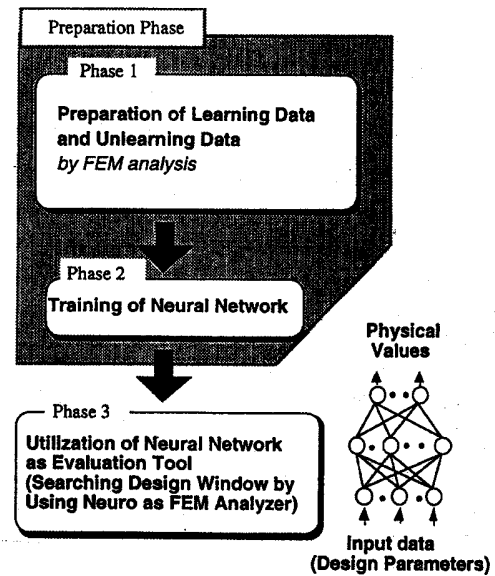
Preparation Phase

Phase 1

Preparation of Learning Data and Unlearning Data
by FEM analysis

Phase 2

Training of Neural Network

Physical Values

Phase 3

Utilization of Neural Network as Evaluation Tool (Searching Design Window by Using Neuro as FEM Analyzer)

Input data (Design Parameters)